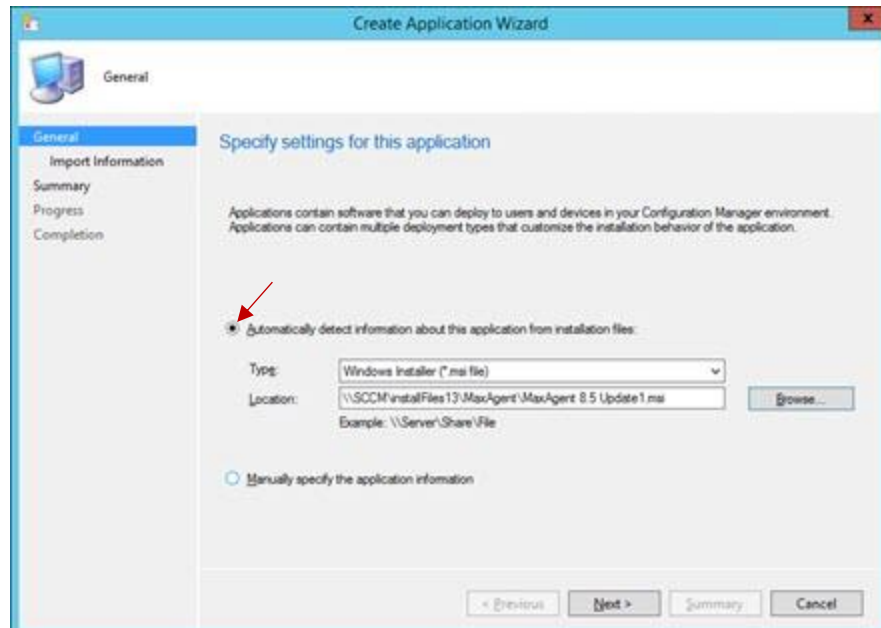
Create Application Wizard

General

General
Import Information
Summary
Progress
Completion

Specify settings for this application

Applications contain software that you can deploy to users and devices in your Configuration Manager environment. Applications can contain multiple deployment types that customize the installation behavior of the application.

Automatically detect information about this application from installation files:

Type: Windows Installer (*.msi file)

Location: \\SCCM\installFiles13\MaxAgent\MaxAgent 8.5 Update1.msi

Browse...

Example: \\Server\Share\File

Manually specify the application information

< Previous
Next >
Summary
Cancel